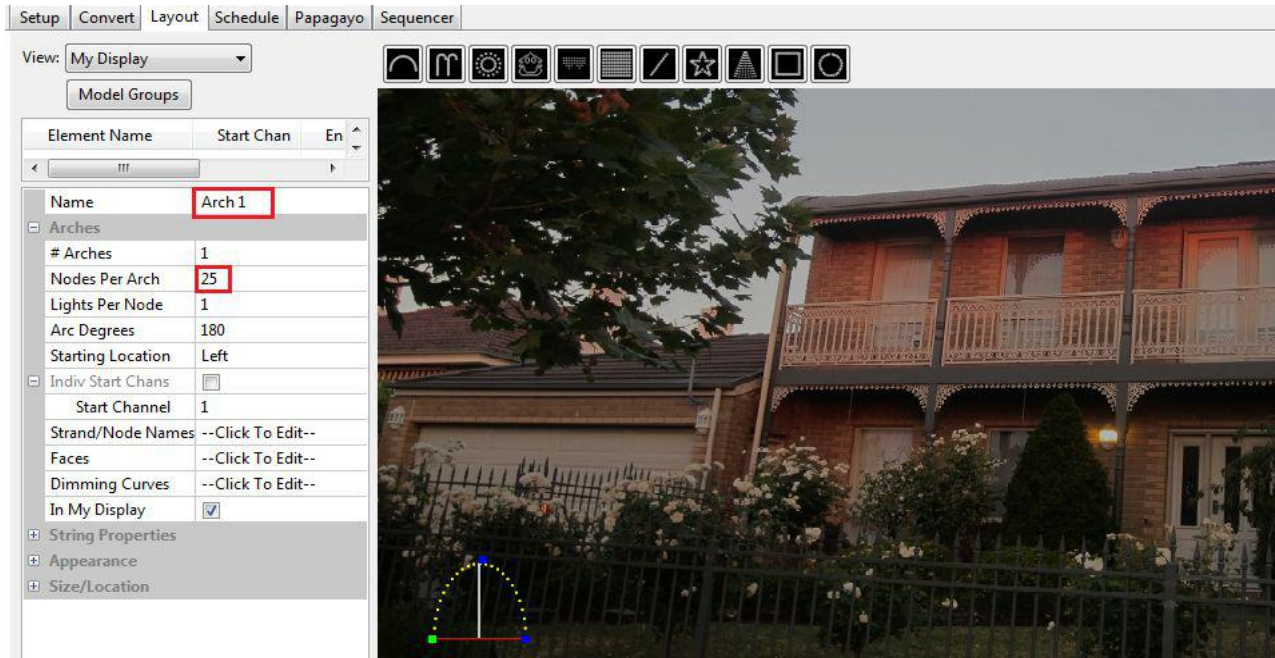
Setup | Convert | Layout | Schedule | Papagayo | Sequencer

View: My Display

Model Groups

| Element Name | Start Chan | En |
|---|---|---|

| | |
|---|---|
| Name | Arch 1 |
| ⊟ Arches | |
| # Arches | 1 |
| Nodes Per Arch | 25 |
| Lights Per Node | 1 |
| Arc Degrees | 180 |
| Starting Location | Left |
| ⊟ Indiv Start Chans | |
| Start Channel | 1 |
| Strand/Node Names | --Click To Edit-- |
| Faces | --Click To Edit-- |
| Dimming Curves | --Click To Edit-- |
| In My Display | |
| ⊞ String Properties | |
| ⊞ Appearance | |
| ⊞ Size/Location | |